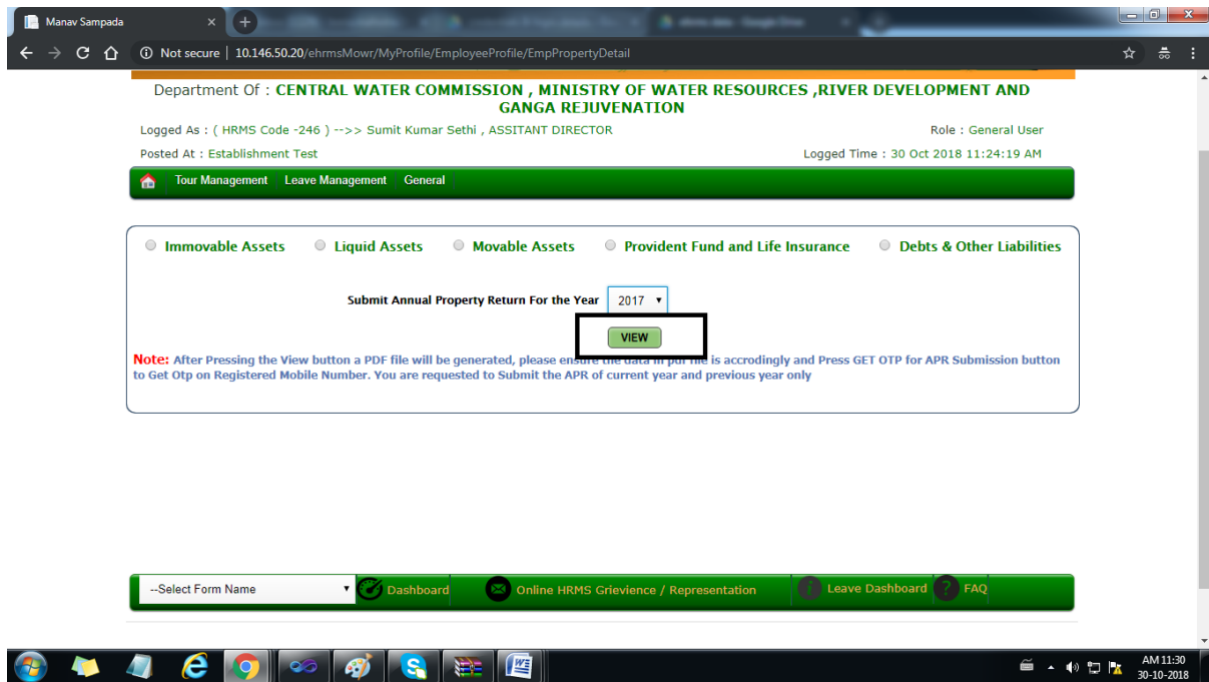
Manav Sampada

Not secure | 10.146.50.20/ehrmsMowr/MyProfile/EmployeeProfile/EmpPropertyDetail

Department Of : CENTRAL WATER COMMISSION , MINISTRY OF WATER RESOURCES ,RIVER DEVELOPMENT AND GANGA REJUVENATION

Logged As : ( HRMS Code -246 ) -->> Sumit Kumar Sethi , ASSITANT DIRECTOR

Role : General User

Posted At : Establishment Test

Logged Time : 30 Oct 2018 11:24:19 AM

Tour Management Leave Management General

Immovable Assets Liquid Assets Movable Assets Provident Fund and Life Insurance Debts & Other Liabilities

Submit Annual Property Return For the Year 2017

VIEW

Note: After Pressing the View button a PDF file will be generated, please ensure the data in pdf file is accrodingly and Press GET OTP for APR Submission button to Get Otp on Registered Mobile Number. You are requested to Submit the APR of current year and previous year only

--Select Form Name Dashboard Online HRMS Grievience / Representation Leave Dashboard FAQ

AM 11:30
30-10-2018